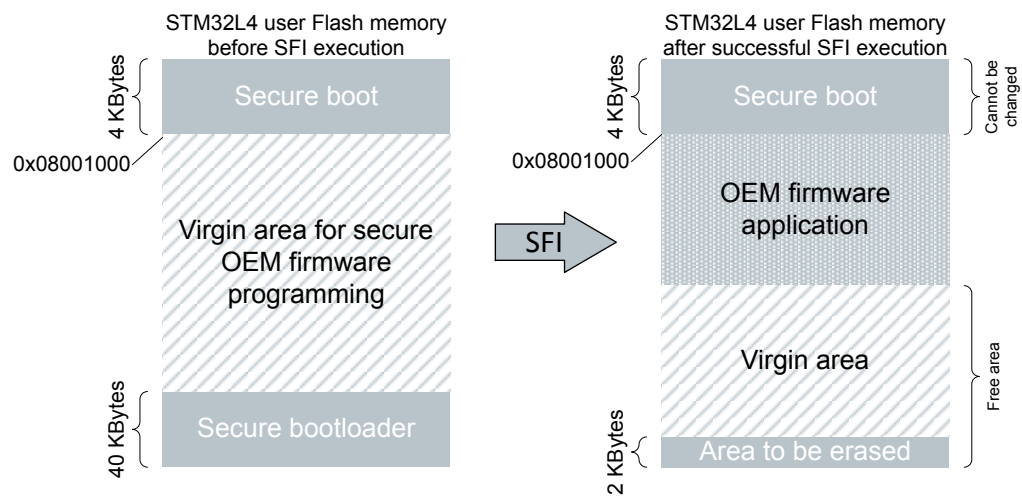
STM32L4 user Flash memory before SFI execution

4 KBytes

Secure boot

0x08001000

Virgin area for secure OEM firmware programming

40 KBytes

Secure bootloader

SFI

STM32L4 user Flash memory after successful SFI execution

4 KBytes

Secure boot

Cannot be changed

0x08001000

OEM firmware application

Virgin area

Free area

2 KBytes

Area to be erased